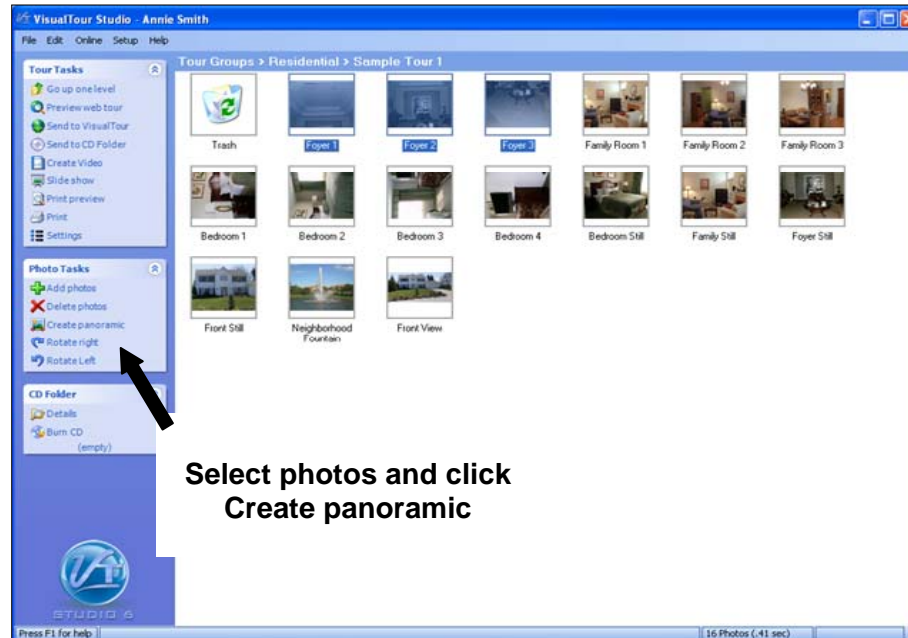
VisualTour Studio - Annie Smith

File Edit Online Setup Help

Tour Tasks
Go up one level
Preview web tour
Send to VisualTour
Send to CD Folder
Create Video
Slide show
Print preview
Print
Settings

Photo Tasks
Add photos
Delete photos
Create panoramic
Rotate right
Rotate Left

CD Folder
Details
Burn CD
(empty)

STUDIO 6

Tour Groups > Residential > Sample Tour 1

Trash
Foyer 1
Foyer 2
Foyer 3
Family Room 1
Family Room 2
Family Room 3
Bedroom 1
Bedroom 2
Bedroom 3
Bedroom 4
Bedroom Still
Family Still
Foyer Still
Front Still
Neighborhood Fountain
Front View

Select photos and click Create panoramic

Press F1 for help
16 Photos (.41 sec)